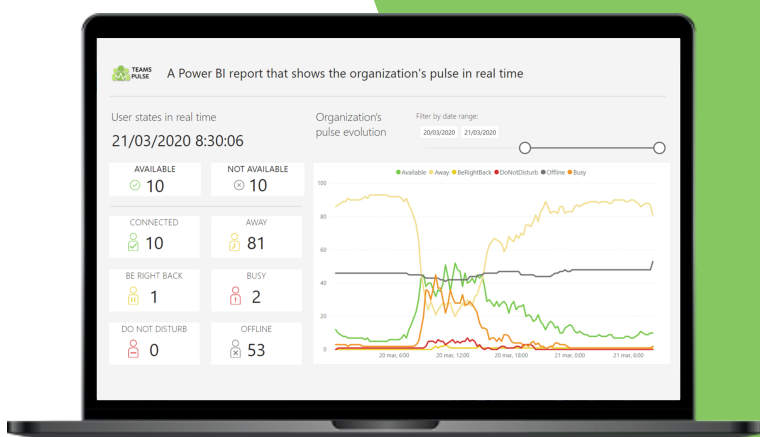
TEAMS PULSE

A Power BI report that shows the organization's pulse in real time

User states in real time

21/03/2020 8:30:06

Organization's pulse evolution

Filter by date range:

20/03/2020

21/03/2020

AVAILABLE
10

NOT AVAILABLE
10

CONNECTED
10

AWAY
81

BE RIGHT BACK
1

BUSY
2

DO NOT DISTURB
0

OFFLINE
53

Available Away BeRightBack DoNotDisturb Offline Busy

100
80
60
40
20
0

20 mar, 6:00
20 mar, 12:00
20 mar, 18:00
21 mar, 0:00
21 mar, 6:00